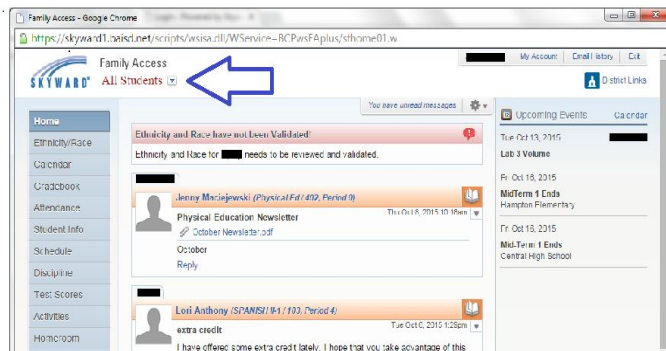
Family Access - Google Chrome

https://skyward1.baisd.net/scripts/wsisa.dll/WService=BCPwsFAplus/sfhome01.w

SKYWARD

Family Access

All Students

My Account | Email History | Exit

District Links

You have unread messages

Home

Ethnicity/Race

Calendar

Gradebook

Attendance

Student Info

Schedule

Discipline

Test Scores

Activities

Homeroom

Ethnicity and Race have not been Validated!

Ethnicity and Race for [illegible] needs to be reviewed and validated.

Jenny Maciejewski (Physical Ed / 402, Period 9)

Physical Education Newsletter

Thu Oct 6, 2015 10:16am

October Newsletter.pdf

October

Reply

Lori Anthony (SPANISH I-1 / 103, Period 4)

extra credit

Tue Oct 6, 2015 1:28pm

I have offered some extra credit lately. I hope that you take advantage of this

Upcoming Events

Calendar

Tue Oct 13, 2015

Lab 3 Volume

Fri Oct 16, 2015

MidTerm 1 Ends

Hampton Elementary

Fri Oct 16, 2015

Mid-Term 1 Ends

Central High School